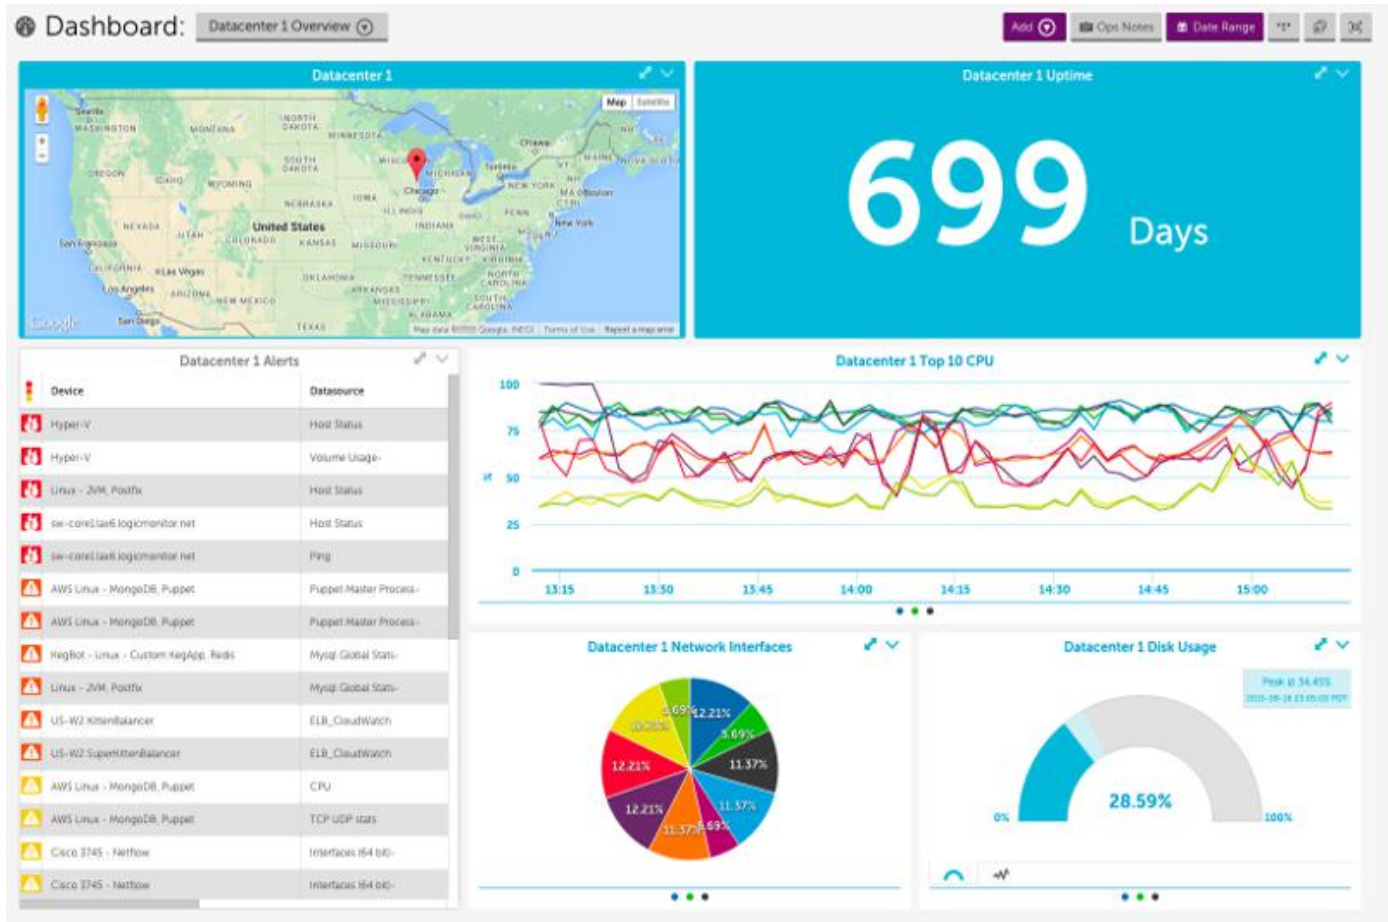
Dashboard: Datacenter 1 Overview

Add Ops Notes Date Range

Datacenter 1

Map Satellite

Seattle WASHINGTON MONTANA NORTH DAKOTA MINNESOTA Ottawa OREGON IDAHO SOUTH DAKOTA WYOMING WISCONSIN MICHIGAN Toronto NEW YORK MAINE NOVA SCOTIA VT NH MA Boston CT RI NEBRASKA IOWA Chicago ILLINOIS OHIO PENN New York NEVADA UTAH United States COLORADO KANSAS MISSOURI INDIANA WEST VIRGINIA VIRGINIA San Francisco KENTUCKY CALIFORNIA Las Vegas OKLAHOMA TENNESSEE NORTH CAROLINA Los Angeles ARIZONA NEW MEXICO ARKANSAS MISSISSIPPI SOUTH CAROLINA San Diego TEXAS ALABAMA Google Map data ©2015 Google, INEGI Terms of Use Report a map error

Datacenter 1 Uptime

699 Days

Datacenter 1 Alerts

| | Device | Datasource |
|---|---|---|
| | Hyper-V | Host Status |
| | Hyper-V | Volume Usage- |
| | Linux - JVM, Postfix | Host Status |
| | sw-core1.lax6.logicmonitor.net | Host Status |
| | sw-core1.lax6.logicmonitor.net | Ping |
| | AWS Linux - MongoDB, Puppet | Puppet Master Process- |
| | AWS Linux - MongoDB, Puppet | Puppet Master Process- |
| | KegBot - Linux - Custom KegApp, Redis | Mysql Global Stats- |
| | Linux - JVM, Postfix | Mysql Global Stats- |
| | US-W2 KittenBalancer | ELB_CloudWatch |
| | US-W2 SuperKittenBalancer | ELB_CloudWatch |
| | AWS Linux - MongoDB, Puppet | CPU |
| | AWS Linux - MongoDB, Puppet | TCP UDP stats |
| | Cisco 3745 - Netflow | Interfaces (64 bit)- |
| | Cisco 3745 - Netflow | Interfaces (64 bit)- |

Datacenter 1 Top 10 CPU

100 75 % 50 25 0

13:15 13:30 13:45 14:00 14:15 14:30 14:45 15:00

Datacenter 1 Network Interfaces

5.69% 12.21% 5.69% 11.37% 11.37% 5.69% 11.37% 12.21% 12.21% 10.25%

Datacenter 1 Disk Usage

Peak @ 34.45%
2015-06-16 13:05:00 PDT

28.59%

0% 100%